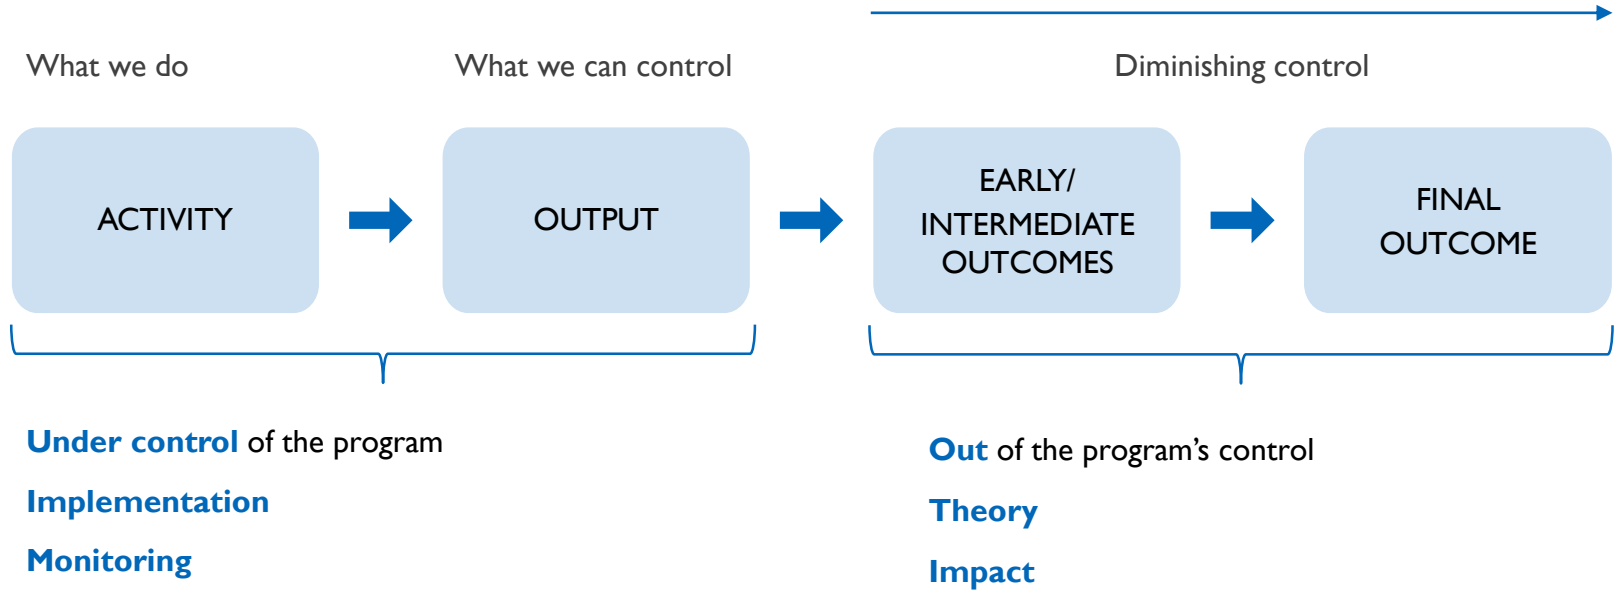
What we do

What we can control

Diminishing control

ACTIVITY

OUTPUT

EARLY/ INTERMEDIATE OUTCOMES

FINAL OUTCOME

Under control of the program

Implementation

Monitoring

Out of the program’s control

Theory

Impact